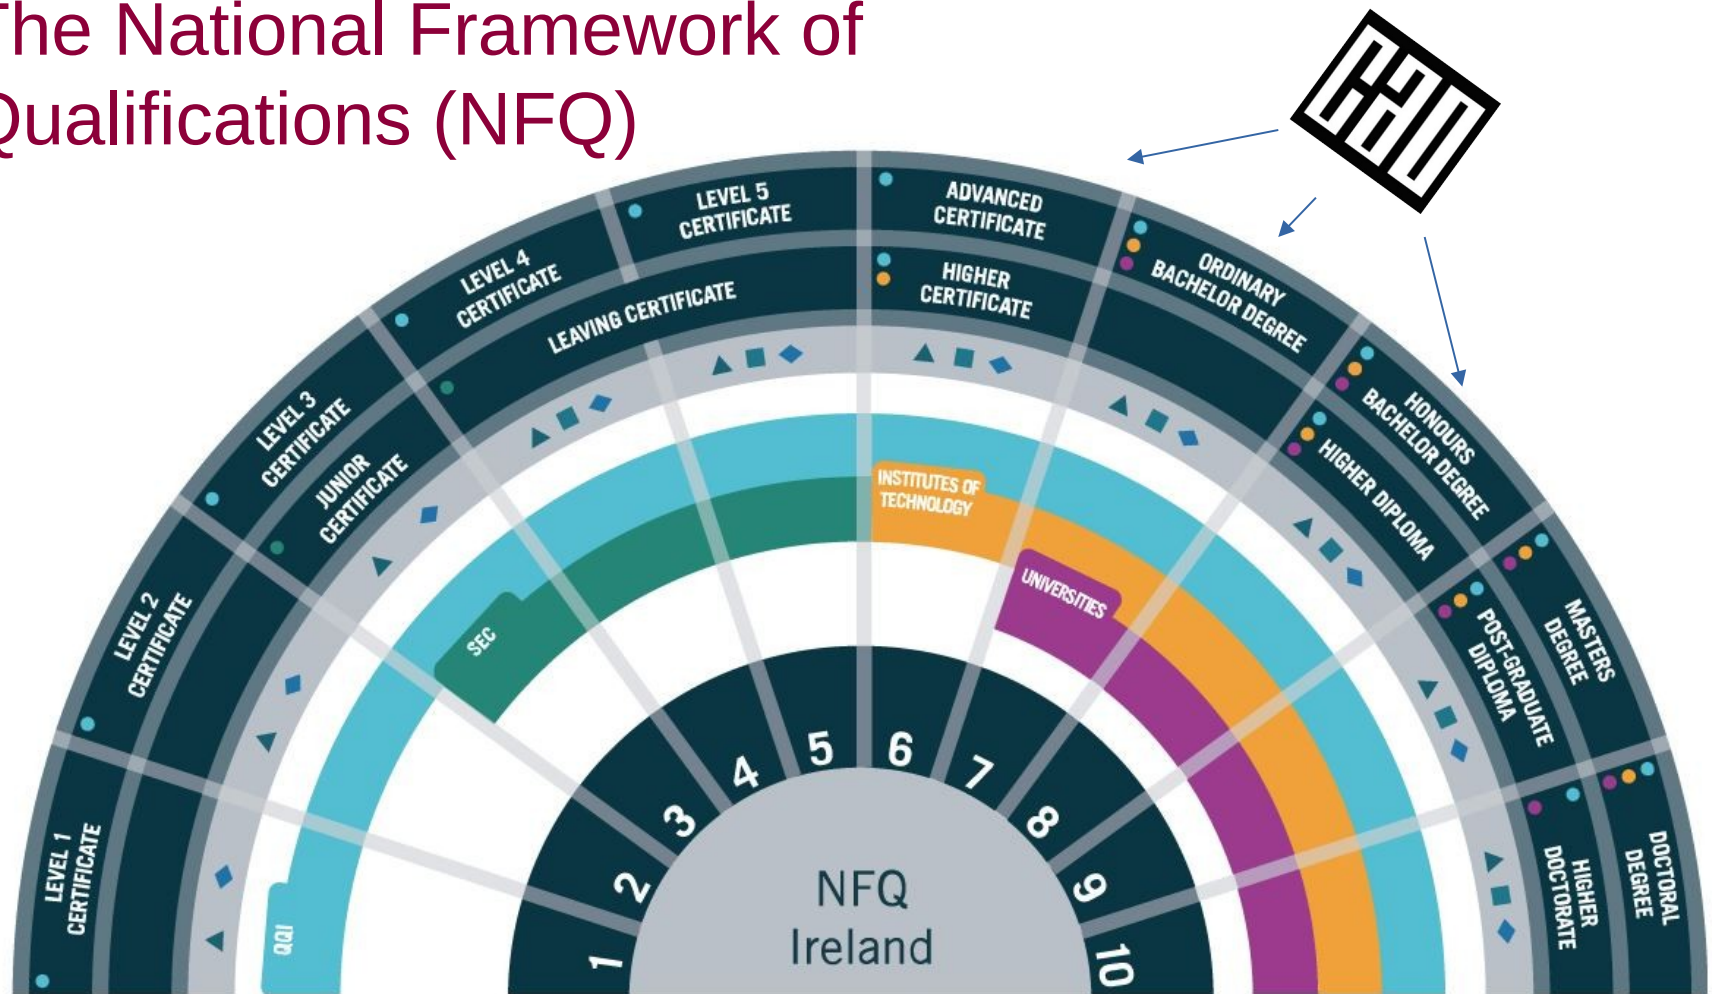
The National Framework of Qualifications (NFQ)

LEVEL 1 CERTIFICATE
LEVEL 2 CERTIFICATE
LEVEL 3 CERTIFICATE
JUNIOR CERTIFICATE
LEVEL 4 CERTIFICATE
LEAVING CERTIFICATE
LEVEL 5 CERTIFICATE
ADVANCED CERTIFICATE
HIGHER CERTIFICATE
ORDINARY BACHELOR DEGREE
HONOURS BACHELOR DEGREE
HIGHER DIPLOMA
MASTERS DEGREE
POST-GRADUATE DIPLOMA
DOCTORAL DEGREE
HIGHER DOCTORATE

QQI
SEC
INSTITUTES OF TECHNOLOGY
UNIVERSITIES

1
2
3
4
5
6
7
8
9
10

NFQ
Ireland